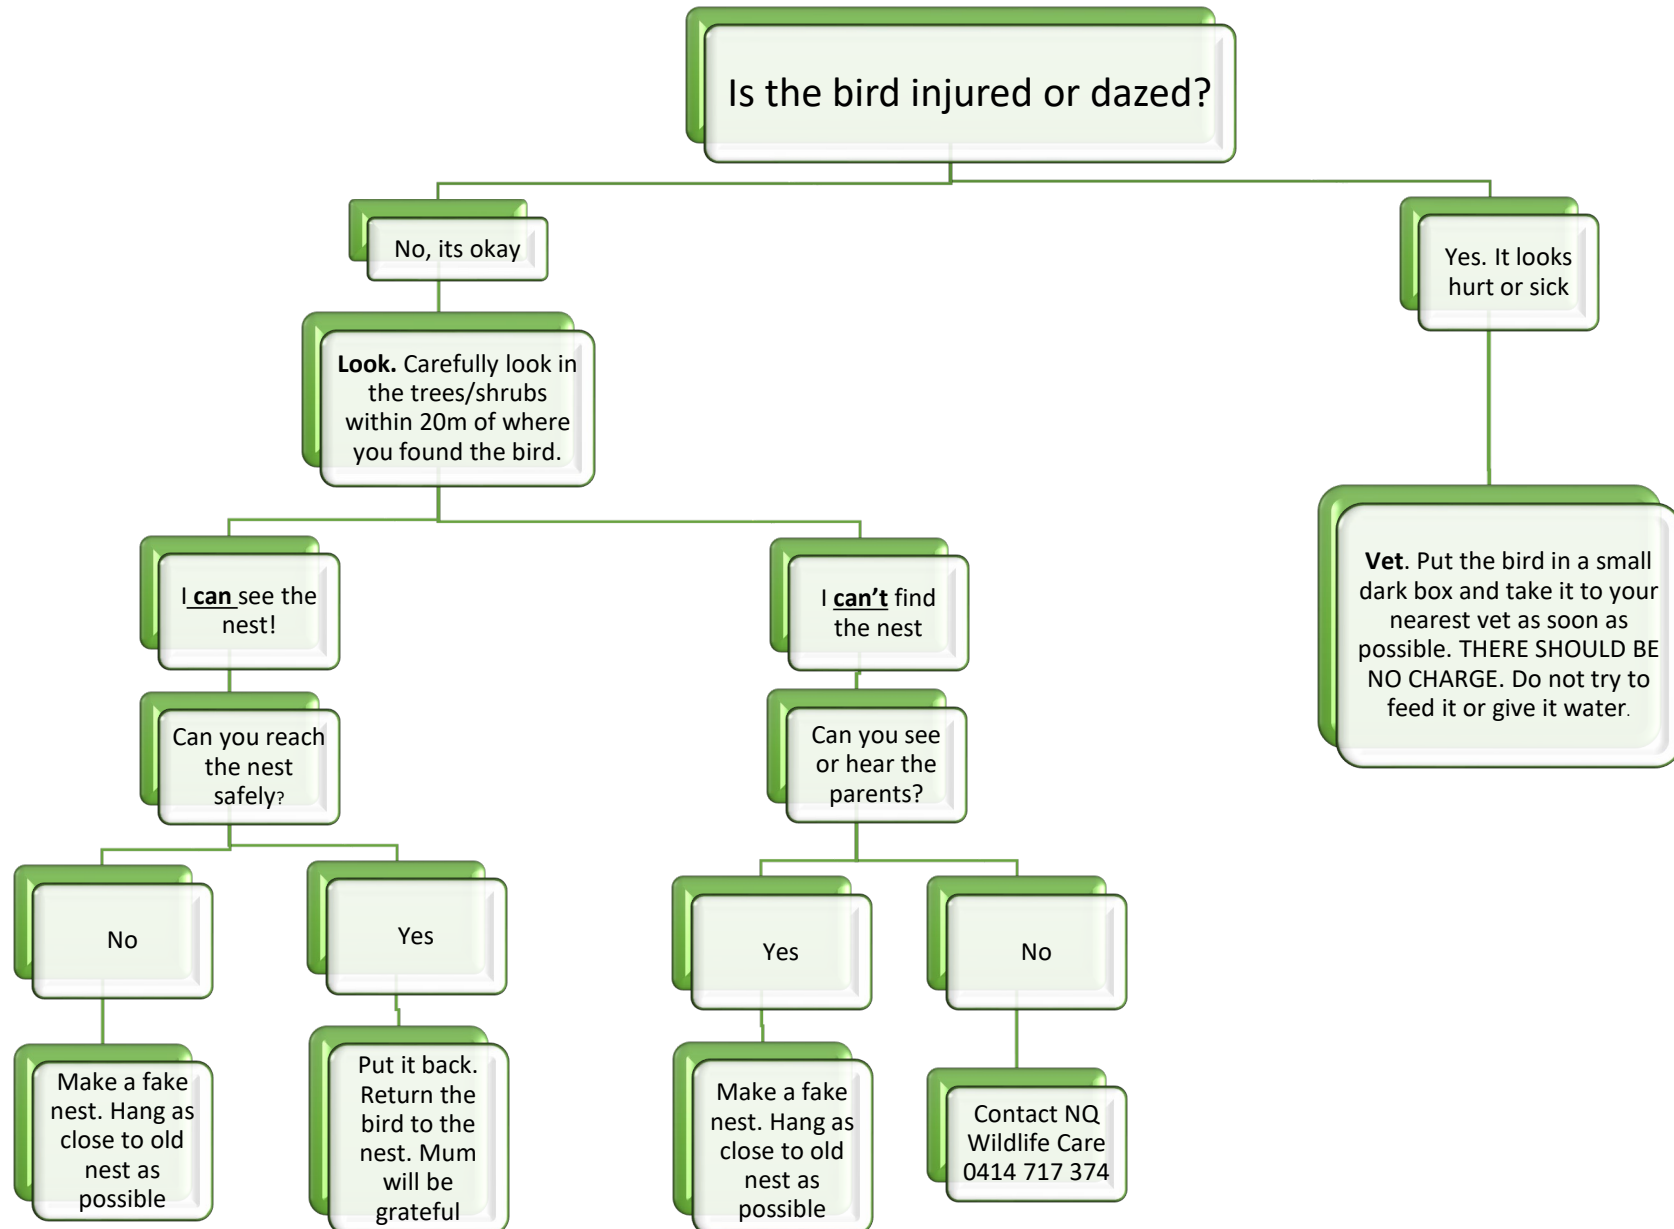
Is the bird injured or dazed?

No, its okay

Look. Carefully look in the trees/shrubs within 20m of where you found the bird.

I can see the nest!

Can you reach the nest safely?

No

Make a fake nest. Hang as close to old nest as possible

Yes

Put it back. Return the bird to the nest. Mum will be grateful

I can't find the nest

Can you see or hear the parents?

Yes

Make a fake nest. Hang as close to old nest as possible

No

Contact NQ Wildlife Care 0414 717 374

Yes. It looks hurt or sick

Vet. Put the bird in a small dark box and take it to your nearest vet as soon as possible. THERE SHOULD BE NO CHARGE. Do not try to feed it or give it water.